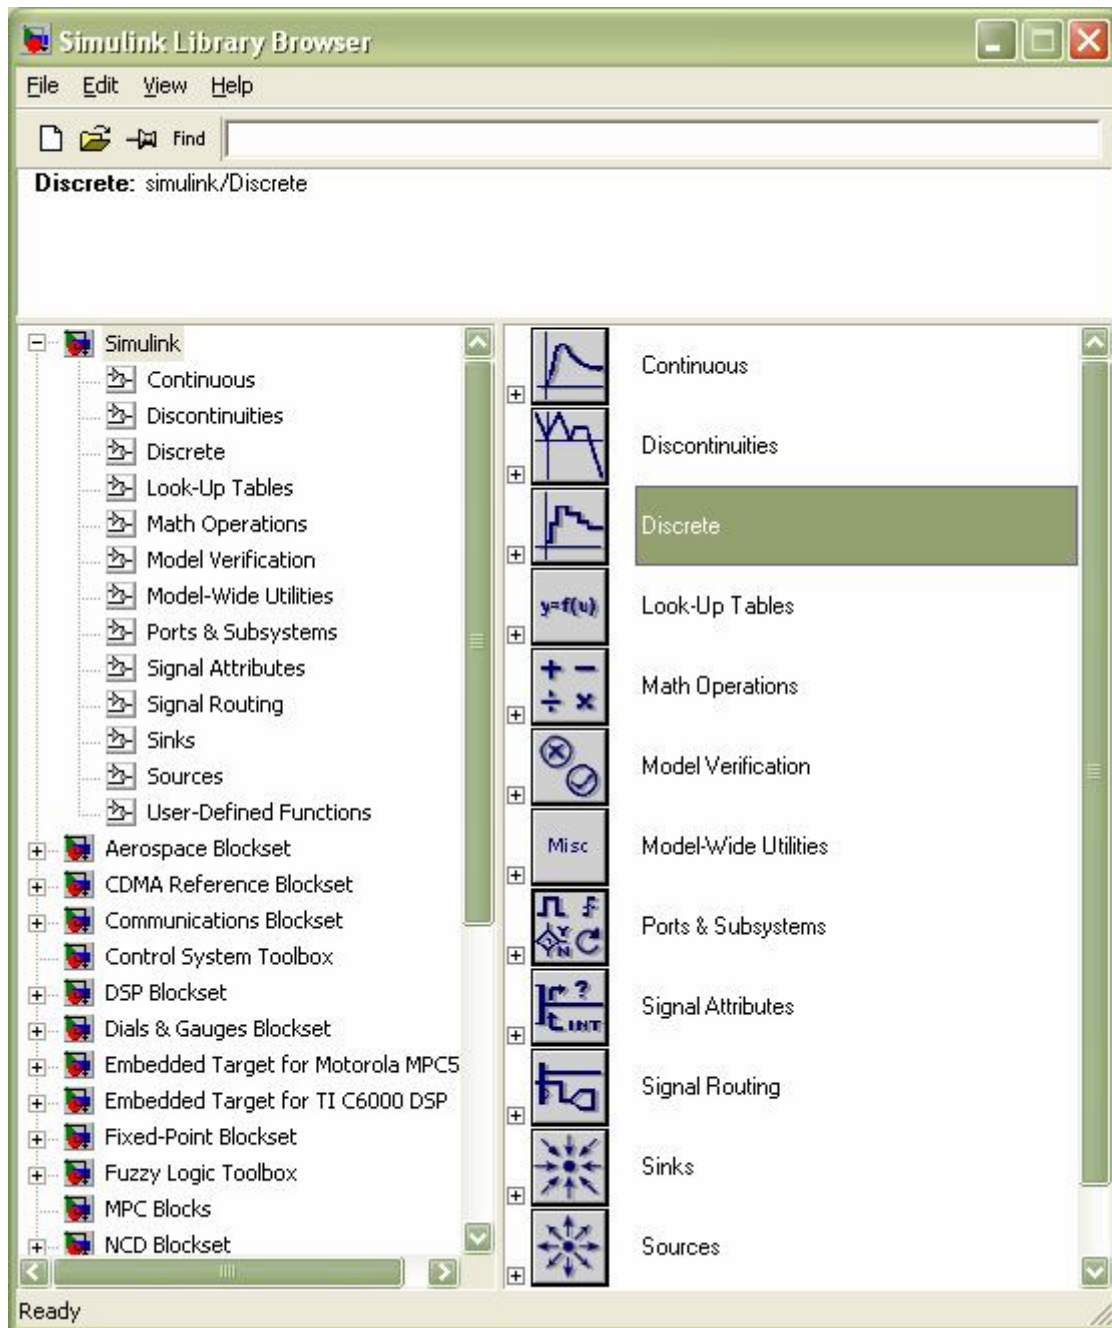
Simulink Library Browser

File Edit View Help

Find

Discrete: simulink/Discrete

Simulink
Continuous
Discontinuities
Discrete
Look-Up Tables
Math Operations
Model Verification
Model-Wide Utilities
Ports & Subsystems
Signal Attributes
Signal Routing
Sinks
Sources
User-Defined Functions
Aerospace Blockset
CDMA Reference Blockset
Communications Blockset
Control System Toolbox
DSP Blockset
Dials & Gauges Blockset
Embedded Target for Motorola MPC5
Embedded Target for TI C6000 DSP
Fixed-Point Blockset
Fuzzy Logic Toolbox
MPC Blocks
NCD Blockset

Continuous
Discontinuities
Discrete
$y=f(u)$ Look-Up Tables
Math Operations
Model Verification
Misc Model-Wide Utilities
Ports & Subsystems
INT Signal Attributes
Signal Routing
Sinks
Sources

Ready